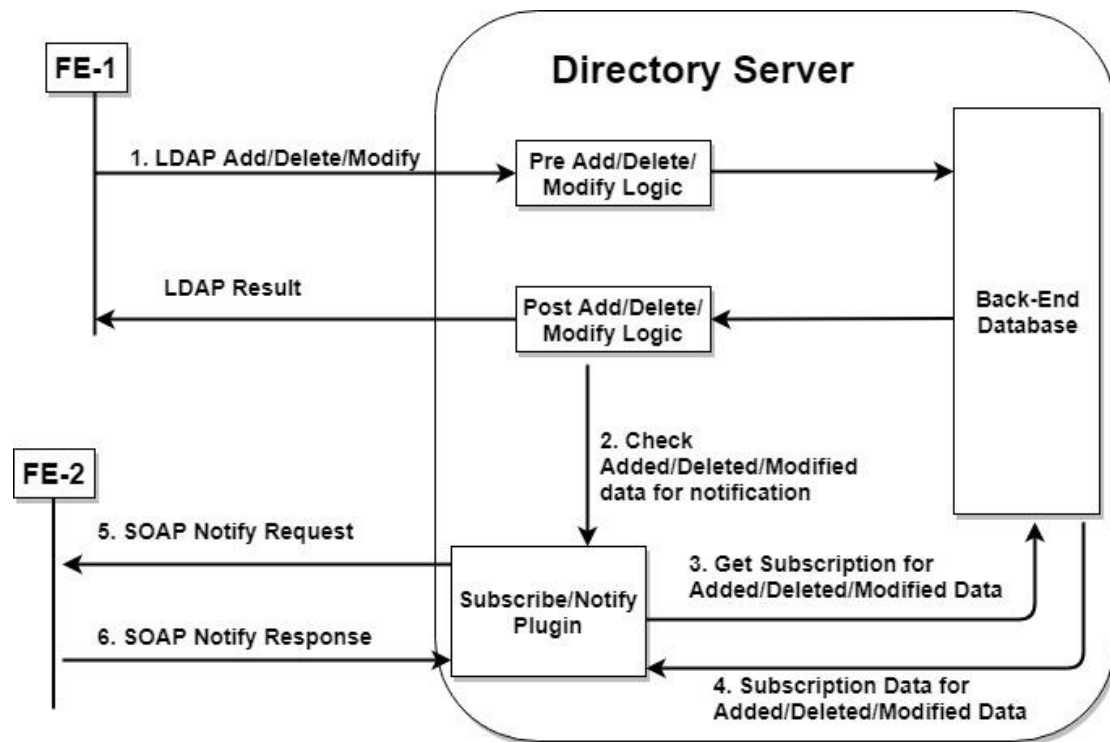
FE-1

Directory Server

1. LDAP Add/Delete/Modify

Pre Add/Delete/ Modify Logic

LDAP Result

Post Add/Delete/ Modify Logic

Back-End Database

2. Check Added/Deleted/Modified data for notification

FE-2

5. SOAP Notify Request

3. Get Subscription for Added/Deleted/Modified Data

Subscribe/Notify Plugin

6. SOAP Notify Response

4. Subscription Data for Added/Deleted/Modified Data